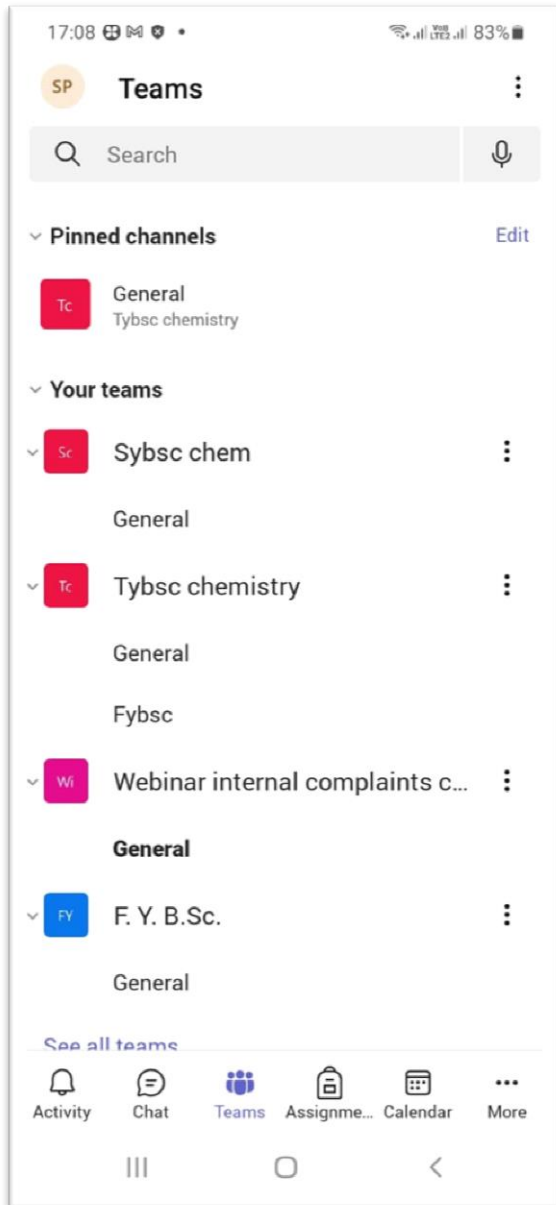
17:08 • 83%

SP Teams

Search

Pinned channels Edit

Tc General
Tybsc chemistry

Your teams

Sc Sybsc chem

General

Tc Tybsc chemistry

General

Fybsc

Wi Webinar internal complaints c...

General

FY F. Y. B.Sc.

General

See all teams

Activity Chat Teams Assignme... Calendar More